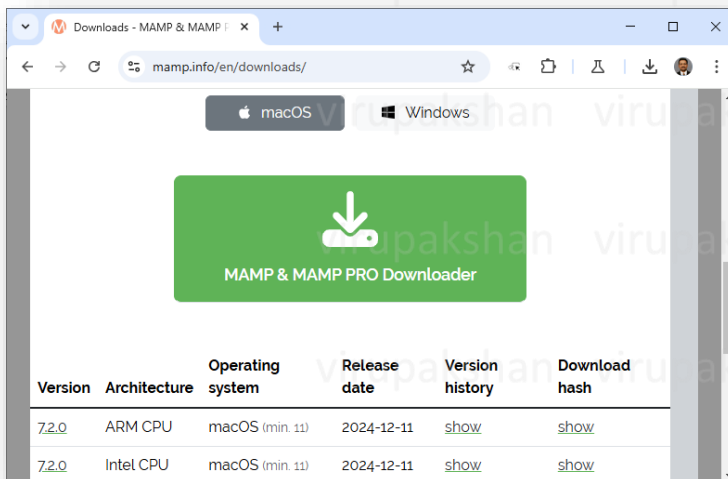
Downloads - MAMP & MAMP P

mamp.info/en/downloads/

macOS Windows

virupakshan virupakshan virupakshan virupakshan

MAMP & MAMP PRO Downloader

| Version | Architecture | Operating system | Release date | Version history | Download hash |
|---|---|---|---|---|---|
| 7.2.0 | ARM CPU | macOS (min. 11) | 2024-12-11 | show | show |
| 7.2.0 | Intel CPU | macOS (min. 11) | 2024-12-11 | show | show |